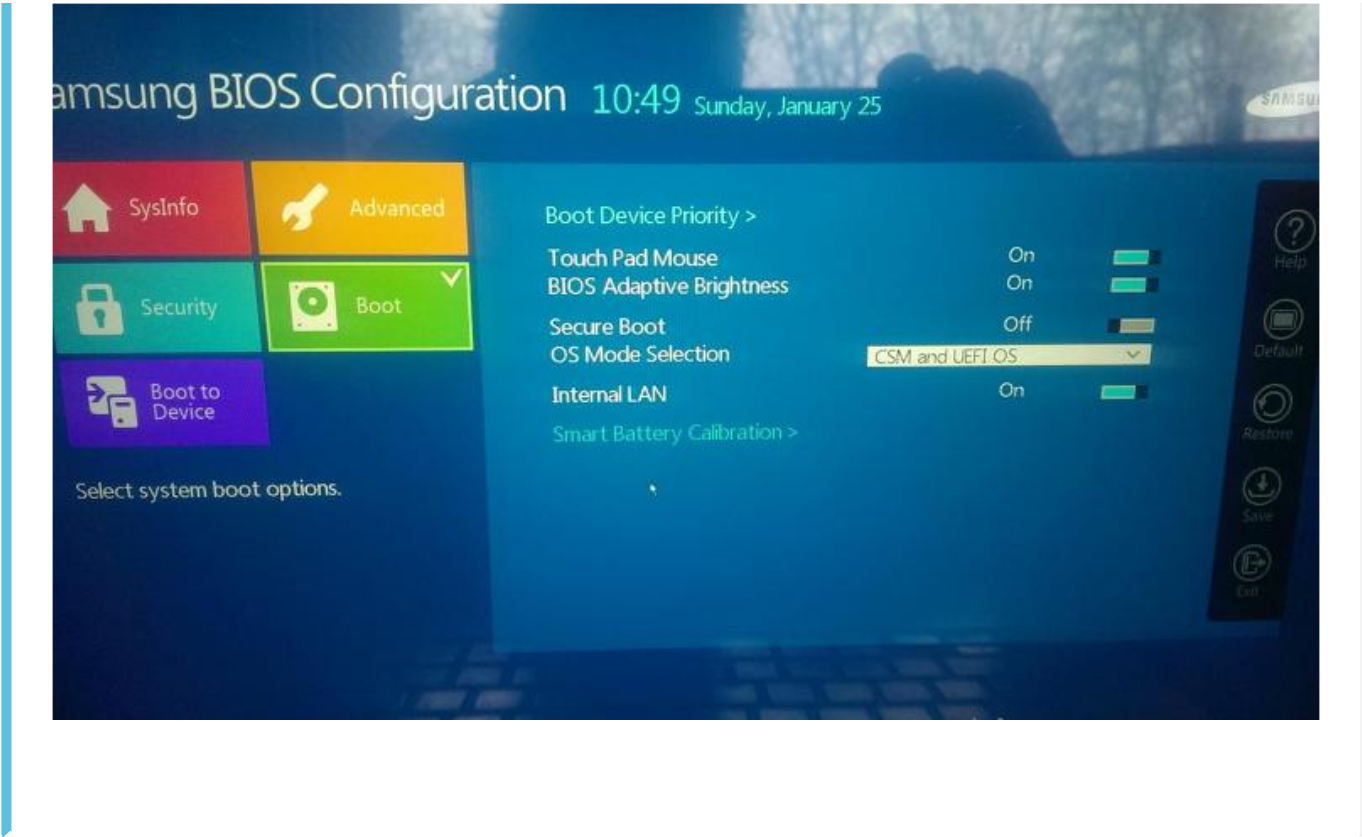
amsung BIOS Configuration 10:49 Sunday, January 25

SAMSU

SysInfo

Advanced

Security

Boot

Boot to Device

Select system boot options.

Boot Device Priority >

Touch Pad Mouse On

BIOS Adaptive Brightness On

Secure Boot Off

OS Mode Selection CSM and UEFI OS

Internal LAN On

Smart Battery Calibration >

Help

Default

Restore

Save

Exit